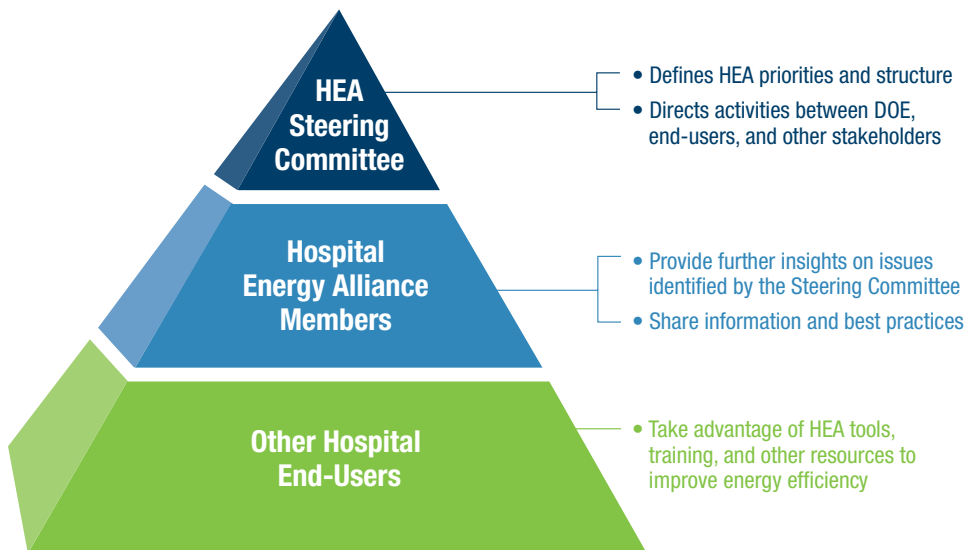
HEA Steering Committee

• Defines HEA priorities and structure
• Directs activities between DOE, end-users, and other stakeholders

Hospital Energy Alliance Members

• Provide further insights on issues identified by the Steering Committee
• Share information and best practices

Other Hospital End-Users

• Take advantage of HEA tools, training, and other resources to improve energy efficiency